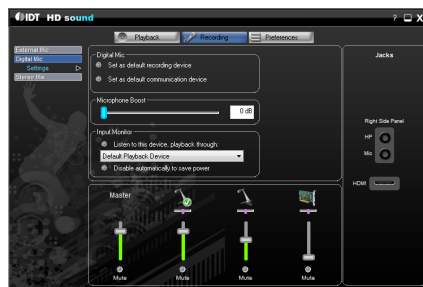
IDT HD sound

? X

Playback

Recording

Preferences

External Mic

Digital Mic

Settings

Stereo Mix

Digital Mic

Set as default recording device

Set as default communication device

Microphone Boost

0 dB

Input Monitor

Listen to this device, playback through:

Default Playback Device

Disable automatically to save power

Master

Mute

Mute

Mute

Mute

Jacks

Right Side Panel

HP

Mic

HDMI